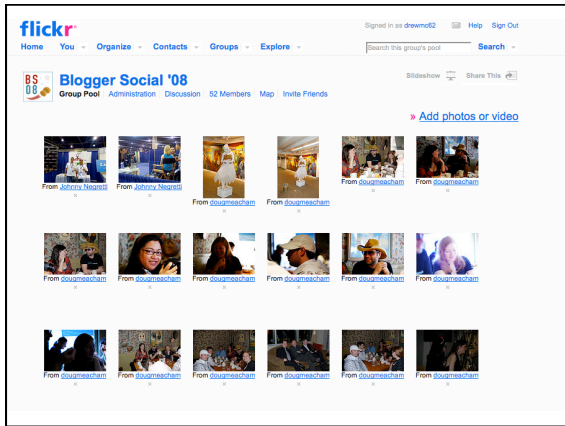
flickr

Signed in as drewmc62 Help Sign Out

Home You Organize Contacts Groups Explore

Search this group's pool Search

BS 08

Blogger Social '08

Group Pool Administration Discussion 52 Members Map Invite Friends

Slideshow Share This

» Add photos or video

From Johnny Negretti ×
From Johnny Negretti ×
From dougmeacham ×
From dougmeacham ×
From dougmeacham ×
From dougmeacham ×

From dougmeacham ×
From dougmeacham ×
From dougmeacham ×
From dougmeacham ×
From dougmeacham ×
From dougmeacham ×

From dougmeacham ×
From dougmeacham ×
From dougmeacham ×
From dougmeacham ×
From dougmeacham ×
From dougmeacham ×